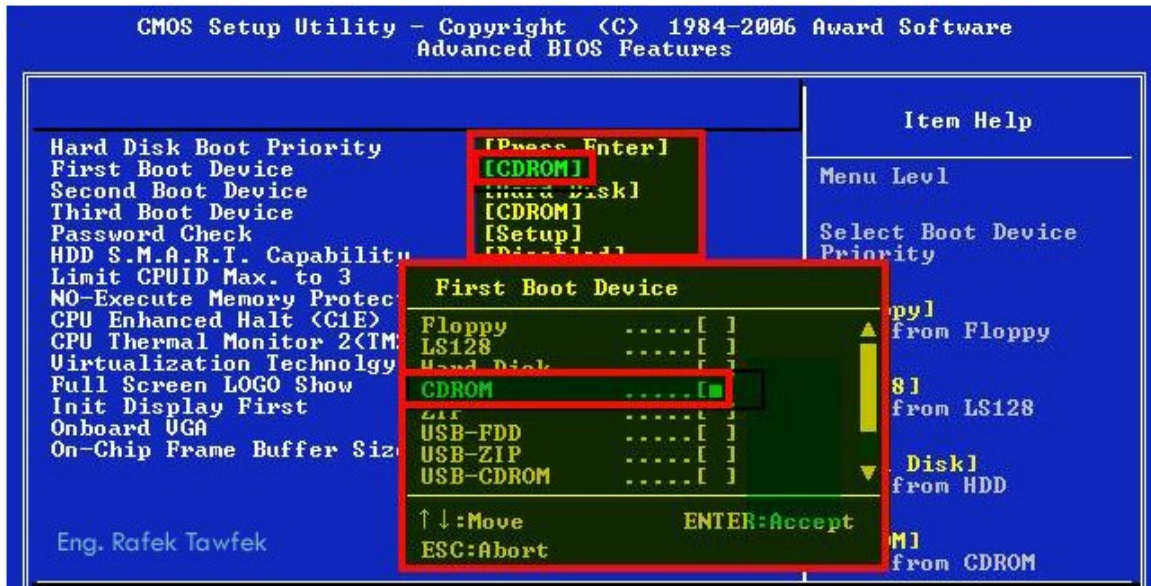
CMOS Setup Utility – Copyright (C) 1984-2006 Award Software
Advanced BIOS Features

Hard Disk Boot Priority [Press Enter]
First Boot Device [CDROM]
Second Boot Device [Hard Disk]
Third Boot Device [CDROM]
Password Check [Setup]
HDD S.M.A.R.T. Capability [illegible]
Limit CPUID Max. to 3
NO-Execute Memory Protec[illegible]
CPU Enhanced Halt (C1E)
CPU Thermal Monitor 2(TM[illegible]
Virtualization Technolgy
Full Screen LOGO Show
Init Display First
Onboard VGA
On-Chip Frame Buffer Siz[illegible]

Item Help

Menu Levl

Select Boot Device Priority

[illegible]ppy]
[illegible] from Floppy

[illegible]8]
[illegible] from LS128

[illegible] Disk]
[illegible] from HDD

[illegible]M]
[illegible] from CDROM

First Boot Device

Floppy ......[ ]
LS128 ......[ ]
Hard Disk ......[ ]
CDROM ......[■]
ZIP ......[ ]
USB-FDD ......[ ]
USB-ZIP ......[ ]
USB-CDROM ......[ ]

↑↓:Move ENTER:Accept
ESC:Abort

Eng. Rafek Tawfek